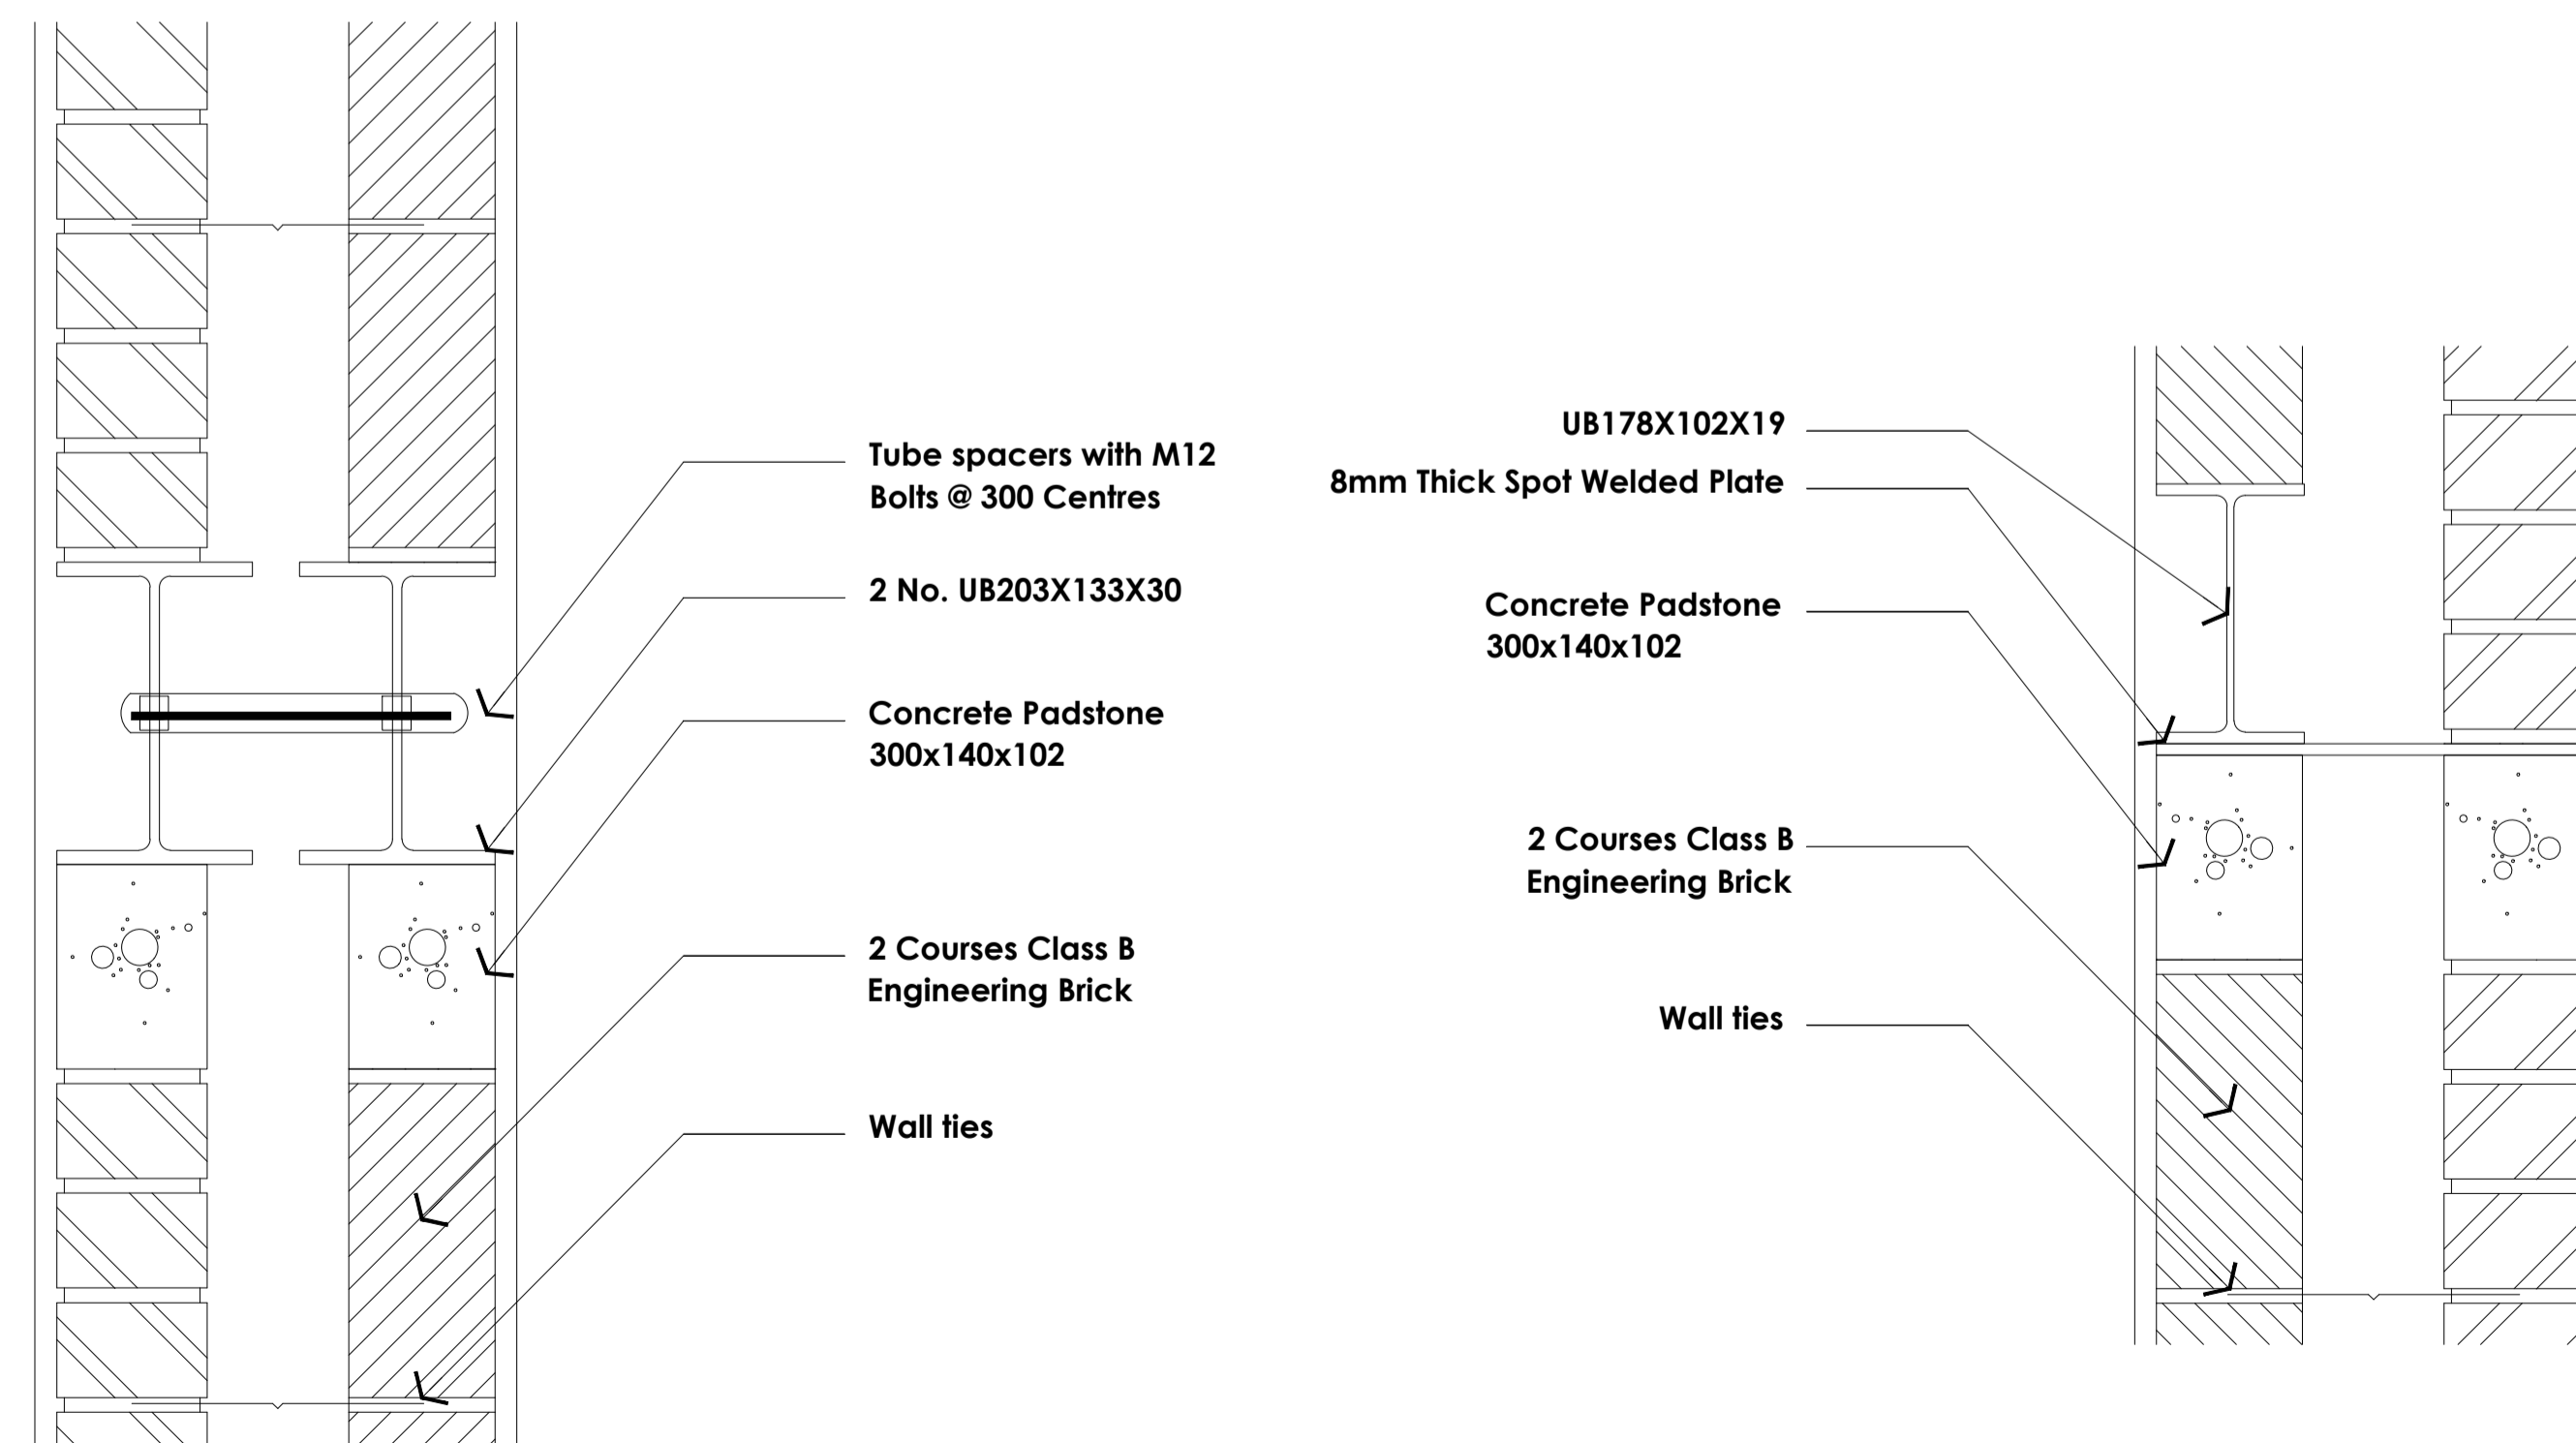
Tube spacers with M12 Bolts @ 300 Centres

2 No. UB203X133X30

Concrete Padstone 300x140x102

2 Courses Class B Engineering Brick

Wall ties

UB178X102X19

8mm Thick Spot Welded Plate

Concrete Padstone 300x140x102

2 Courses Class B Engineering Brick

Wall ties